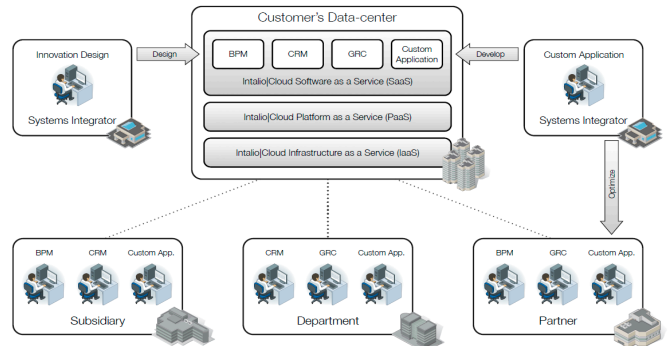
Customer's Data-center

Innovation Design

Systems Integrator

Design

BPM

CRM

GRC

Custom Application

Intalio|Cloud Software as a Service (SaaS)

Intalio|Cloud Platform as a Service (PaaS)

Intalio|Cloud Infrastructure as a Service (IaaS)

Develop

Custom Application

Systems Integrator

Optimize

BPM

CRM

Custom App.

Subsidiary

CRM

GRC

Custom App.

Department

BPM

GRC

Custom App.

Partner